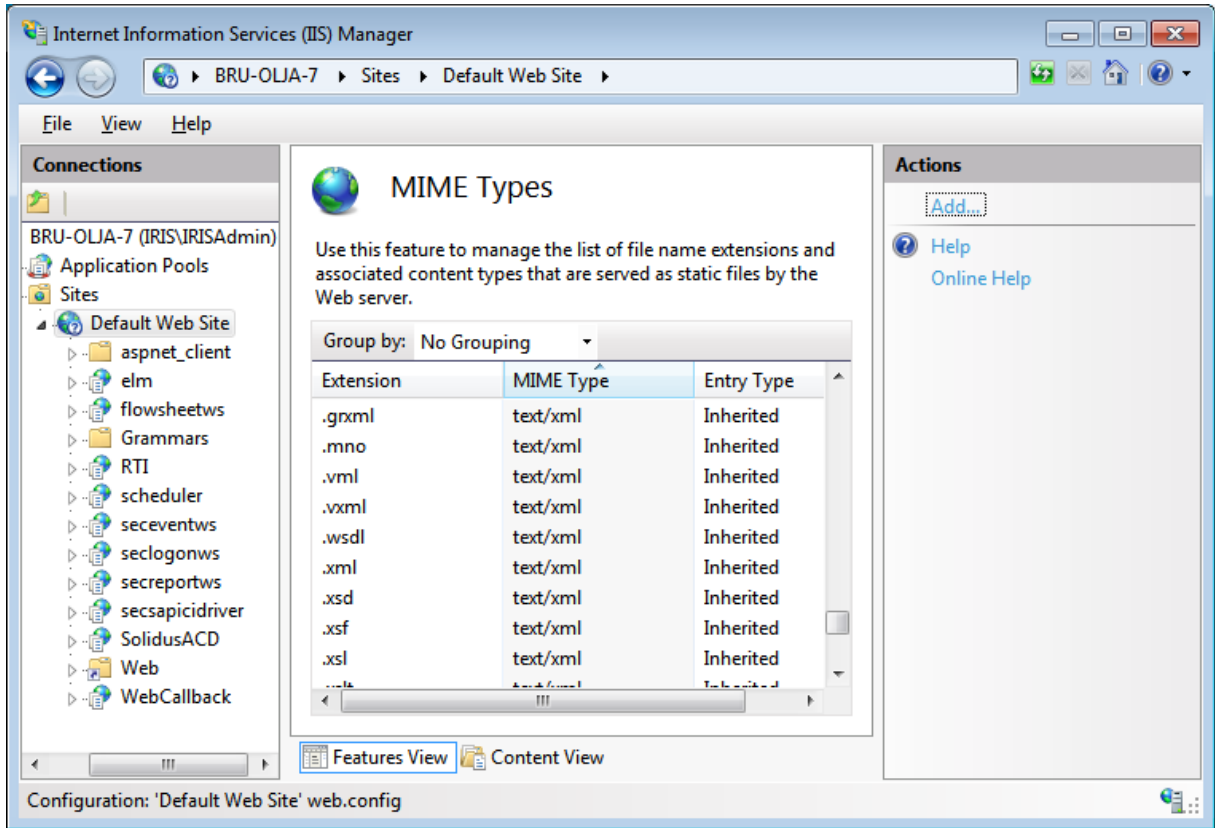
Internet Information Services (IIS) Manager

BRU-OLJA-7 ▸ Sites ▸ Default Web Site ▸

File View Help

Connections

BRU-OLJA-7 (IRIS\IRISAdmin)
Application Pools
Sites
Default Web Site
aspnet_client
elm
flowsheetws
Grammars
RTI
scheduler
seceventws
seclogonws
secreportws
secsapicidriver
SolidusACD
Web
WebCallback

MIME Types

Use this feature to manage the list of file name extensions and associated content types that are served as static files by the Web server.

Group by: No Grouping

| Extension | MIME Type | Entry Type |
|---|---|---|
| .grxml | text/xml | Inherited |
| .mno | text/xml | Inherited |
| .vml | text/xml | Inherited |
| .vxml | text/xml | Inherited |
| .wsdl | text/xml | Inherited |
| .xml | text/xml | Inherited |
| .xsd | text/xml | Inherited |
| .xsf | text/xml | Inherited |
| .xsl | text/xml | Inherited |
| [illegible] | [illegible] | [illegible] |

Features View Content View

Actions

Add...

Help
Online Help

Configuration: 'Default Web Site' web.config